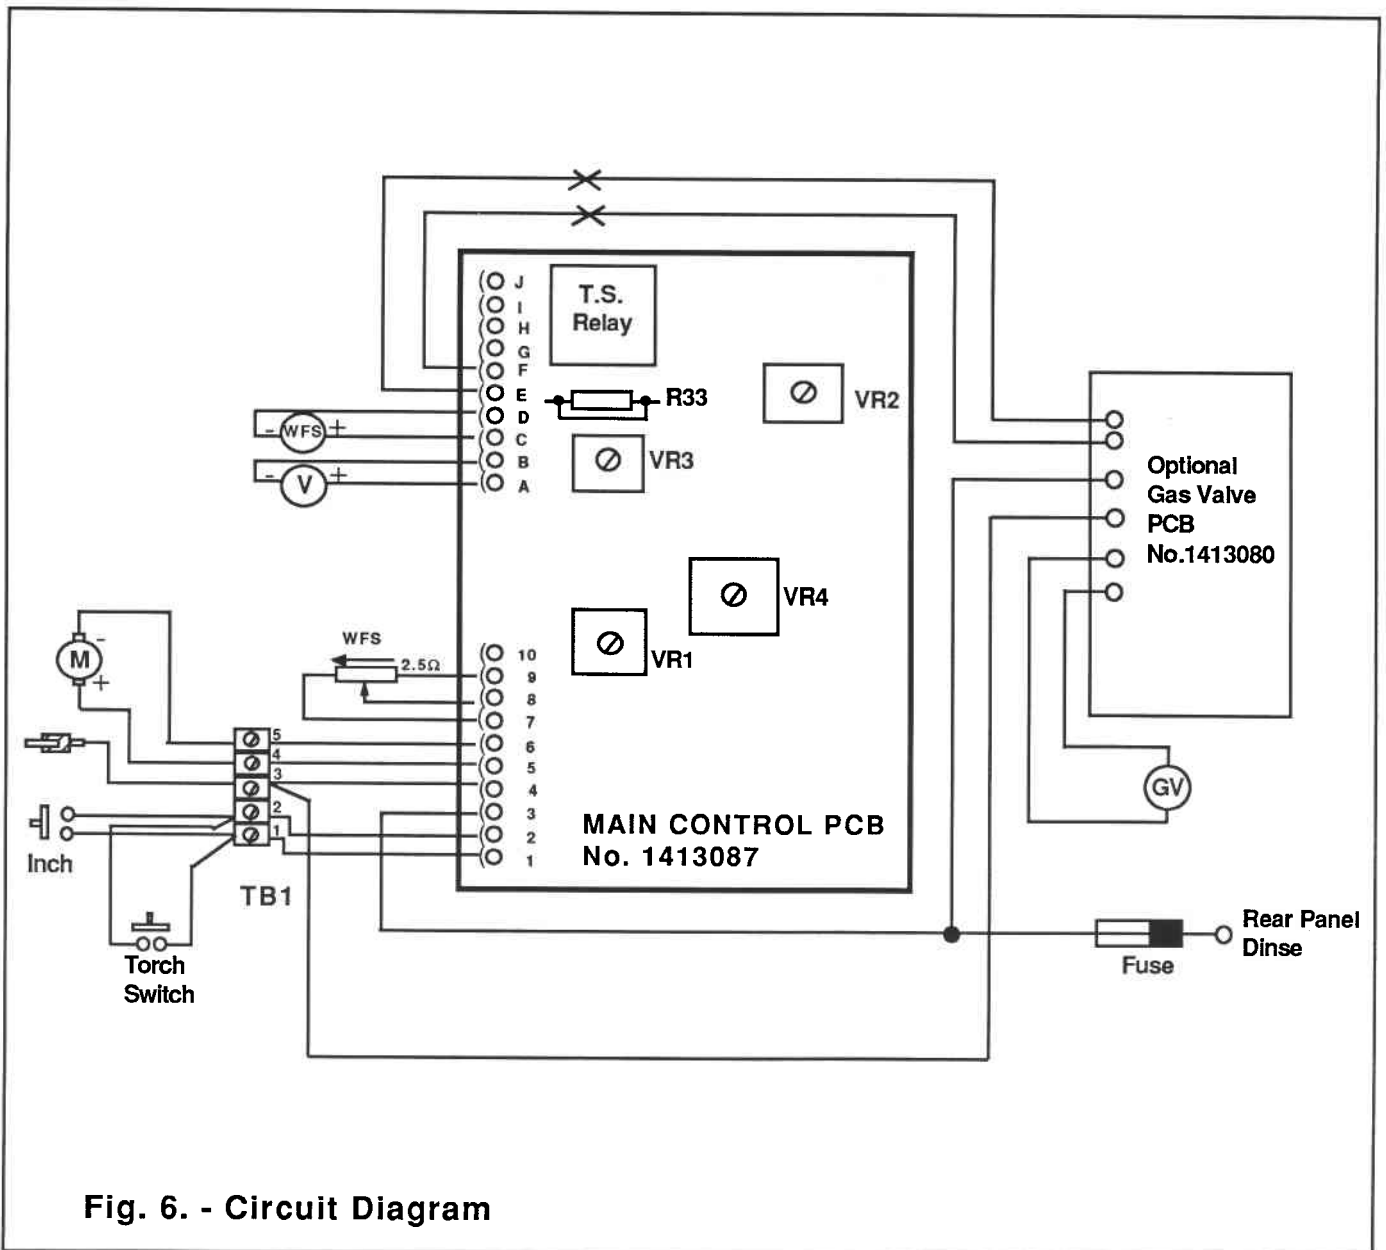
T.S. Relay

J
I
H
G
F
E
D
C
B
A

R33

VR2

- WFS +

- V +

VR3

Optional Gas Valve PCB No.1413080

VR4

M
-
+

WFS
2.5Ω

10
9
8
7
6
5
4
3
2
1

VR1

5
4
3
2
1

GV

Inch

MAIN CONTROL PCB No. 1413087

TB1

Torch Switch

Fuse

Rear Panel Dinse

Fig. 6. - Circuit Diagram